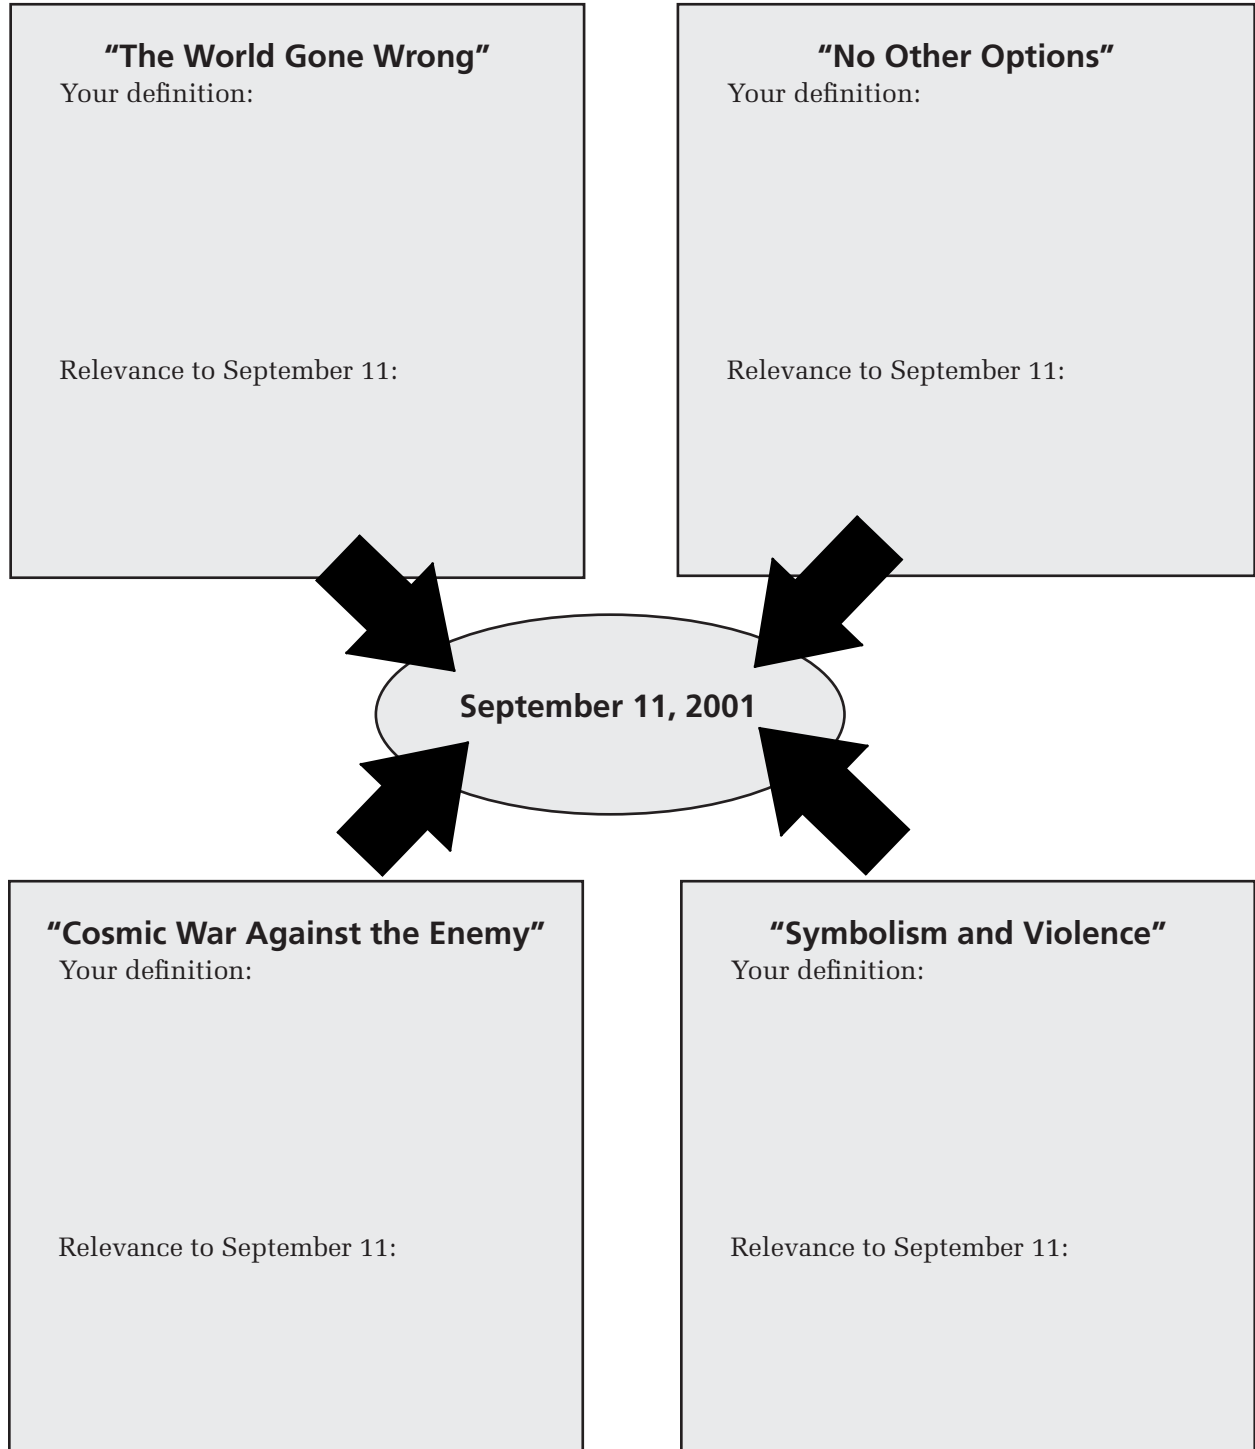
"The World Gone Wrong"
Your definition:

Relevance to September 11:

"No Other Options"
Your definition:

Relevance to September 11:

September 11, 2001

"Cosmic War Against the Enemy"
Your definition:

Relevance to September 11:

"Symbolism and Violence"
Your definition:

Relevance to September 11: